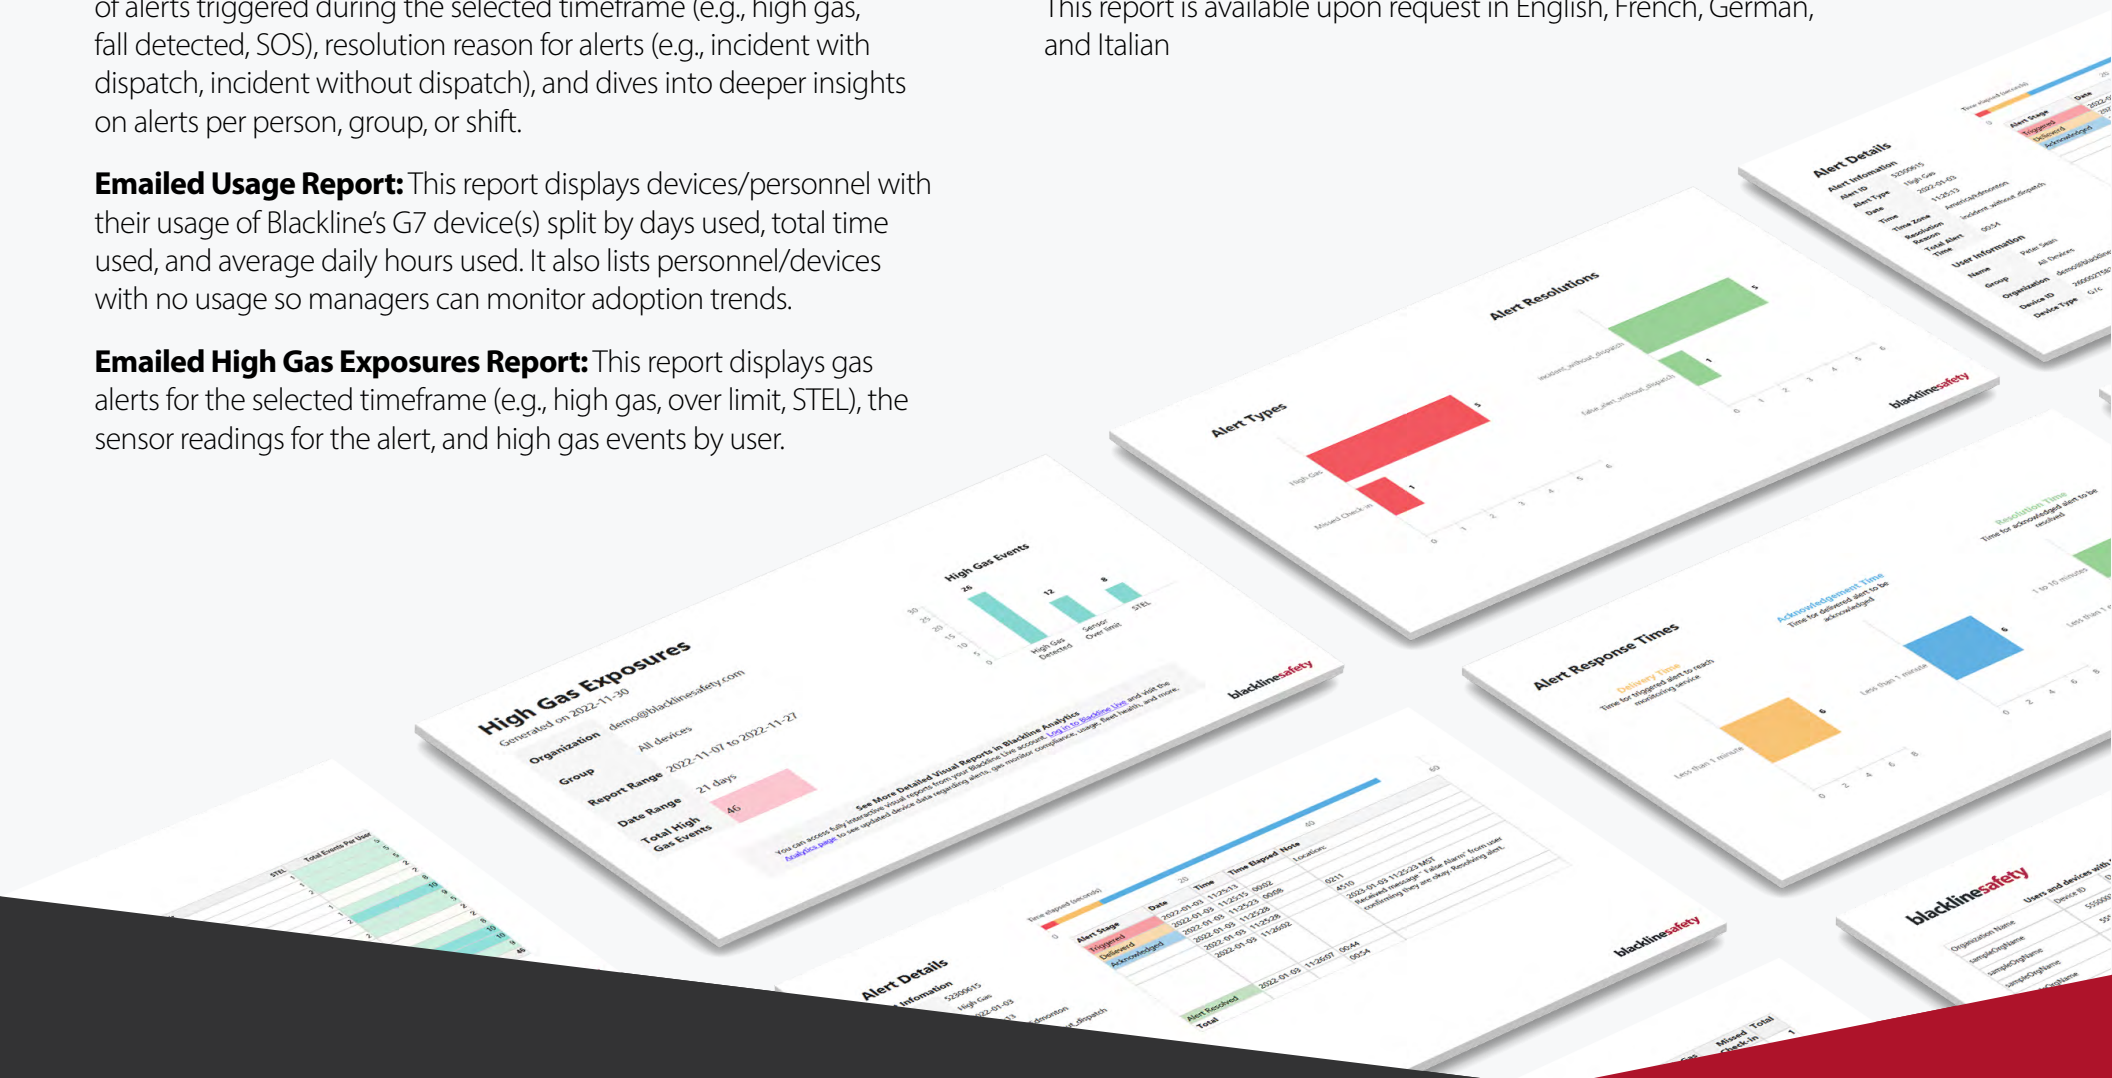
of alerts triggered during the selected timeframe (e.g., high gas, fall detected, SOS), resolution reason for alerts (e.g., incident with dispatch, incident without dispatch), and dives into deeper insights on alerts per person, group, or shift.

**Emailed Usage Report:** This report displays devices/personnel with their usage of Blackline's G7 device(s) split by days used, total time used, and average daily hours used. It also lists personnel/devices with no usage so managers can monitor adoption trends.

**Emailed High Gas Exposures Report:** This report displays gas alerts for the selected timeframe (e.g., high gas, over limit, STEL), the sensor readings for the alert, and high gas events by user.

This report is available upon request in English, French, German, and Italian

Alert Details

Alert Resolutions

Alert Types

High Gas Exposures

Generated on 2022-11-30

Organization demo@blacklinesafety.com

Group All devices

Report Range 2022-11-07 to 2022-11-27

Date Range 21 days

Total High Gas Events 46

High Gas Events

See More Detailed Visual Reports in Blackline Analytics

blacklinesafety

Alert Response Times

Delivery Time

Acknowledgement Time

Resolution Time

Alert Details

blacklinesafety